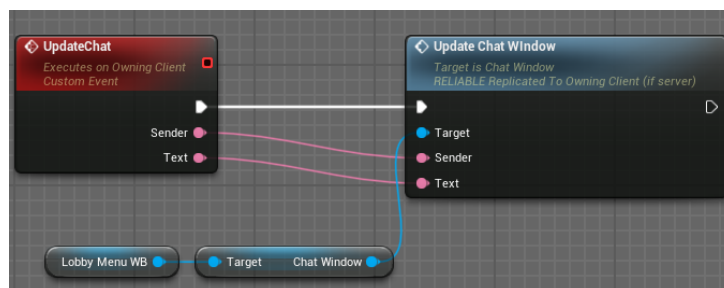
UpdateChat
Executes on Owning Client
Custom Event

Sender
Text

Update Chat Window
Target is Chat Window
RELIABLE Replicated To Owning Client (if server)

Target
Sender
Text

Lobby Menu WB
Target
Chat Window